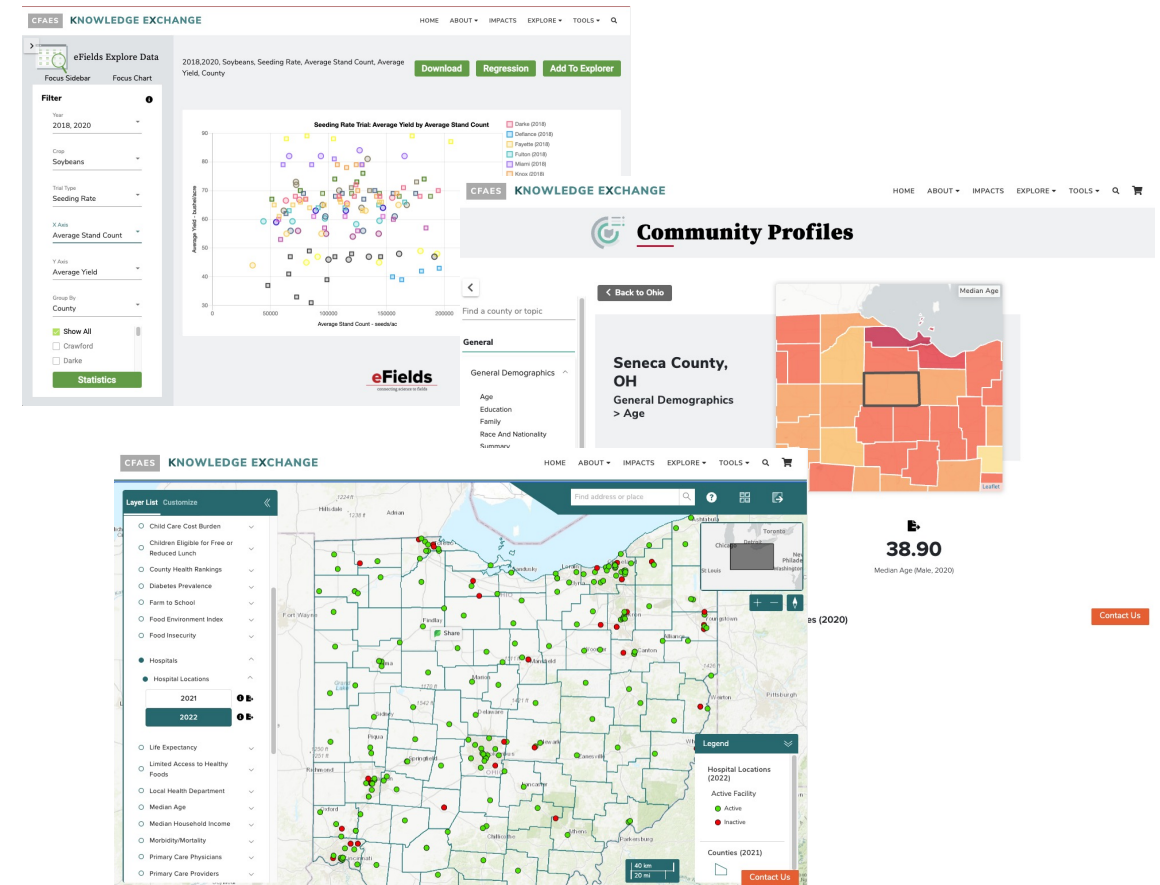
CFAES KNOWLEDGE EXCHANGE
HOME ABOUT IMPACTS EXPLORE TOOLS

eFields Explore Data
Focus Sidebar Focus Chart

2018,2020, Soybeans, Seeding Rate, Average Stand Count, Average Yield, County

Download Regression Add To Explorer

Filter
Year
2018, 2020
Crop
Soybeans
Trial Type
Seeding Rate
X Axis
Average Stand Count
Y Axis
Average Yield
Group By
County
Show All
Crawford
Darke
Statistics

Seeding Rate Trial: Average Yield by Average Stand Count
Average Yield - bushel/acre
Average Stand Count - seeds/ac
90 80 70 60 50 40 30
0 50000 100000 150000 200000
Darke (2018)
Defiance (2018)
Fayette (2018)
Fulton (2018)
Miami (2018)
Knox (2018)

eFields
connecting science to fields

CFAES KNOWLEDGE EXCHANGE
HOME ABOUT IMPACTS EXPLORE TOOLS

Community Profiles

Find a county or topic
General
General Demographics
Age
Education
Family
Race And Nationality
Summary

Back to Ohio
Seneca County, OH
General Demographics > Age
Median Age
Leaflet

38.90
Median Age (Male, 2020)
es (2020)
Contact Us

CFAES KNOWLEDGE EXCHANGE
HOME ABOUT IMPACTS EXPLORE TOOLS

Layer List Customize
Child Care Cost Burden
Children Eligible for Free or Reduced Lunch
County Health Rankings
Diabetes Prevalence
Farm to School
Food Environment Index
Food Insecurity
Hospitals
Hospital Locations
2021
2022
Life Expectancy
Limited Access to Healthy Foods
Local Health Department
Median Age
Median Household Income
Morbidity/Mortality
Primary Care Physicians
Primary Care Providers

Find address or place
Share
Fort Wayne
Findlay
Toledo
Mansfield
Canton
Youngstown
Columbus
Dayton
Cincinnati
Pittsburgh
Toronto
Chicago
Detroit
St Louis
Philade
Washington

Legend
Hospital Locations (2022)
Active Facility
Active
Inactive
Counties (2021)
40 km
20 mi
Contact Us